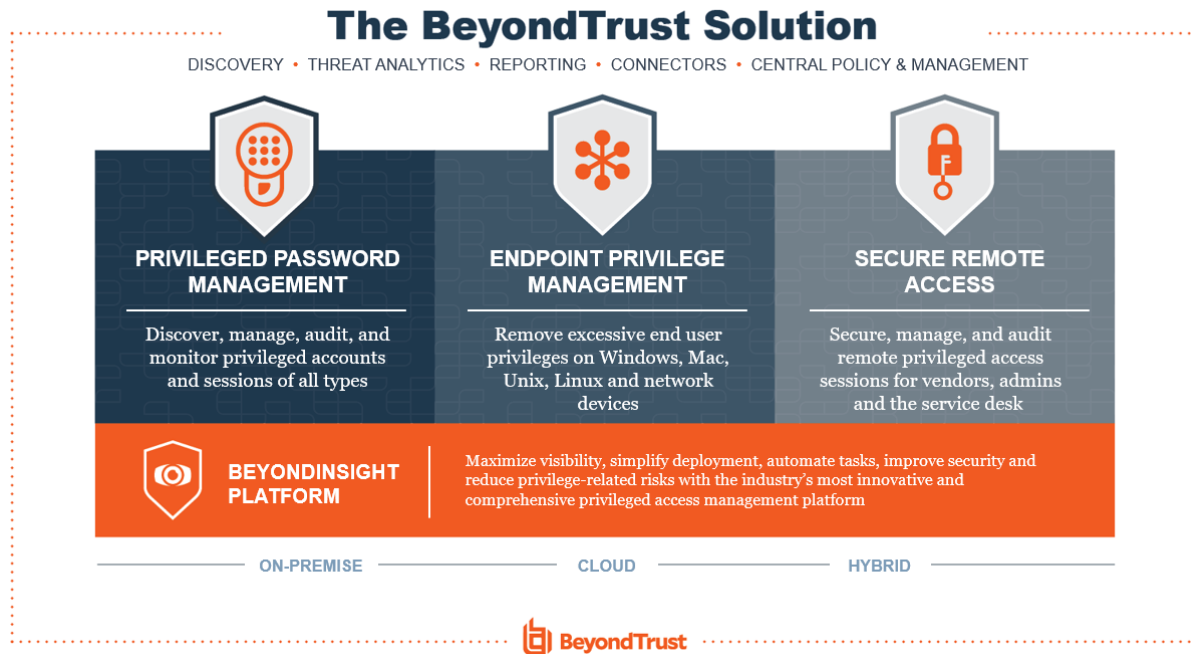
The BeyondTrust Solution

DISCOVERY • THREAT ANALYTICS • REPORTING • CONNECTORS • CENTRAL POLICY & MANAGEMENT

PRIVILEGED PASSWORD MANAGEMENT

Discover, manage, audit, and monitor privileged accounts and sessions of all types

ENDPOINT PRIVILEGE MANAGEMENT

Remove excessive end user privileges on Windows, Mac, Unix, Linux and network devices

SECURE REMOTE ACCESS

Secure, manage, and audit remote privileged access sessions for vendors, admins and the service desk

BEYONDINSIGHT PLATFORM

Maximize visibility, simplify deployment, automate tasks, improve security and reduce privilege-related risks with the industry's most innovative and comprehensive privileged access management platform

ON-PREMISE

CLOUD

HYBRID

BeyondTrust